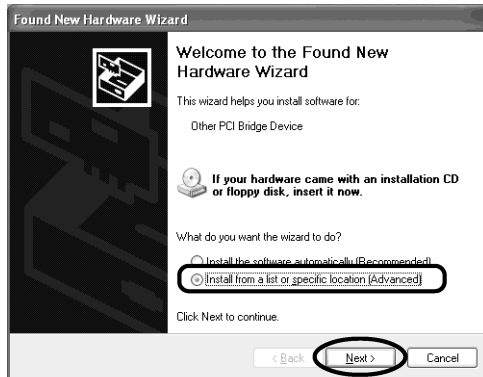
Found New Hardware Wizard

Welcome to the Found New Hardware Wizard

This wizard helps you install software for:

Other PCI Bridge Device

If your hardware came with an installation CD or floppy disk, insert it now.

What do you want the wizard to do?

Install the software automatically (Recommended)

Install from a list or specific location (Advanced)

Click Next to continue.

< Back Next > Cancel